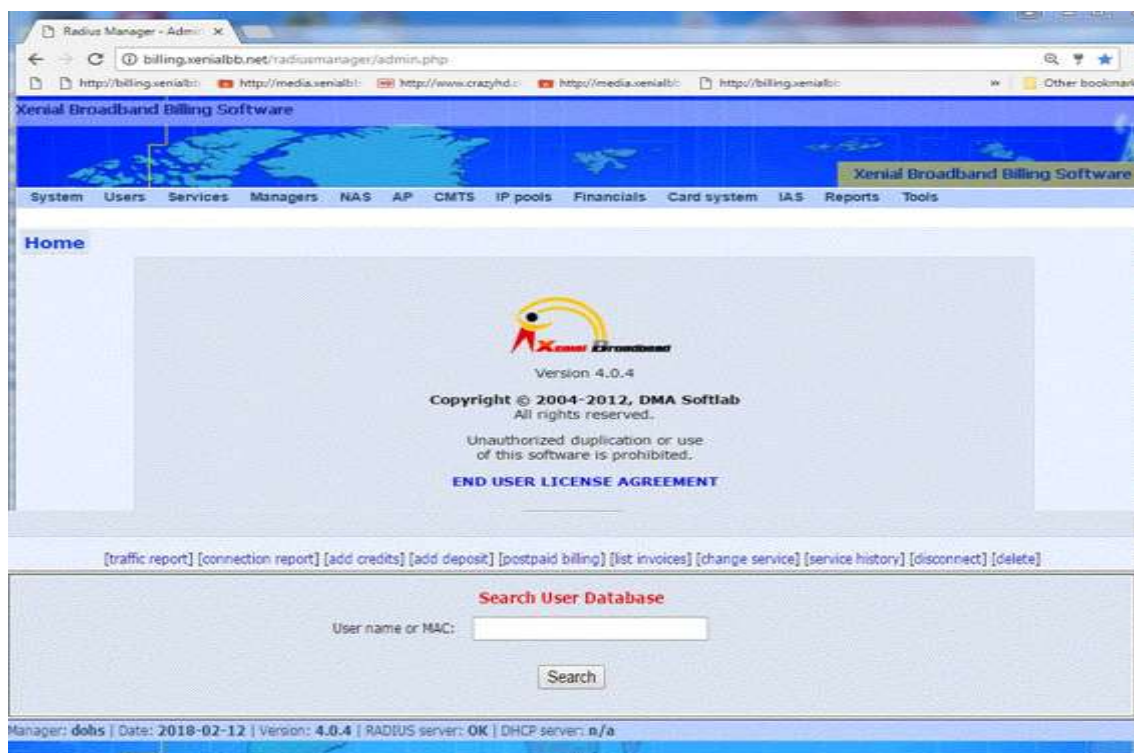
Radius Manager - Admi ×

billing.xenialbb.net/radiusmanager/admin.php

http://billing.xenialb http://media.xenialb http://www.crazyhd.c http://media.xenialb http://billing.xenialb » Other bookmark

Xenial Broadband Billing Software

Xenial Broadband Billing Software

System Users Services Managers NAS AP CMTS IP pools Financials Card system IAS Reports Tools

Home

Xenial Broadband

Version 4.0.4

Copyright © 2004-2012, DMA Softlab
All rights reserved.

Unauthorized duplication or use of this software is prohibited.

END USER LICENSE AGREEMENT

[traffic report] [connection report] [add credits] [add deposit] [postpaid billing] [list invoices] [change service] [service history] [disconnect] [delete]

Search User Database

User name or MAC:

Search

Manager: dobs | Date: 2018-02-12 | Version: 4.0.4 | RADIUS server: OK | DHCP server: n/a